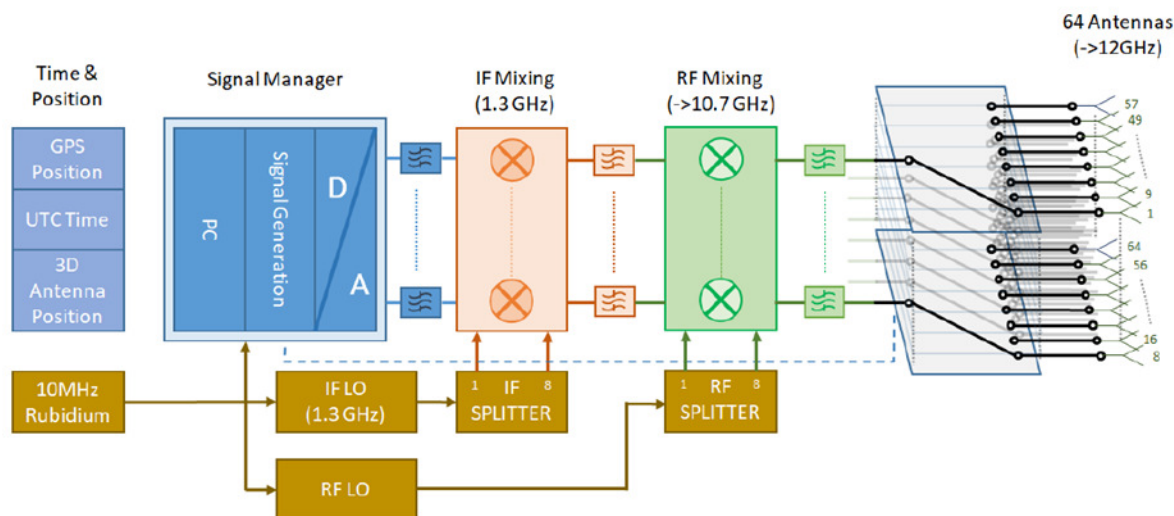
64 Antennas (->12GHz)

Time & Position

GPS Position

UTC Time

3D Antenna Position

Signal Manager

PC

Signal Generation

D

A

IF Mixing (1.3 GHz)

RF Mixing (->10.7 GHz)

57
49
9
1
64
56
16
8

10MHz Rubidium

IF LO (1.3 GHz)

1 IF 8 SPLITTER

1 RF 8 SPLITTER

RF LO